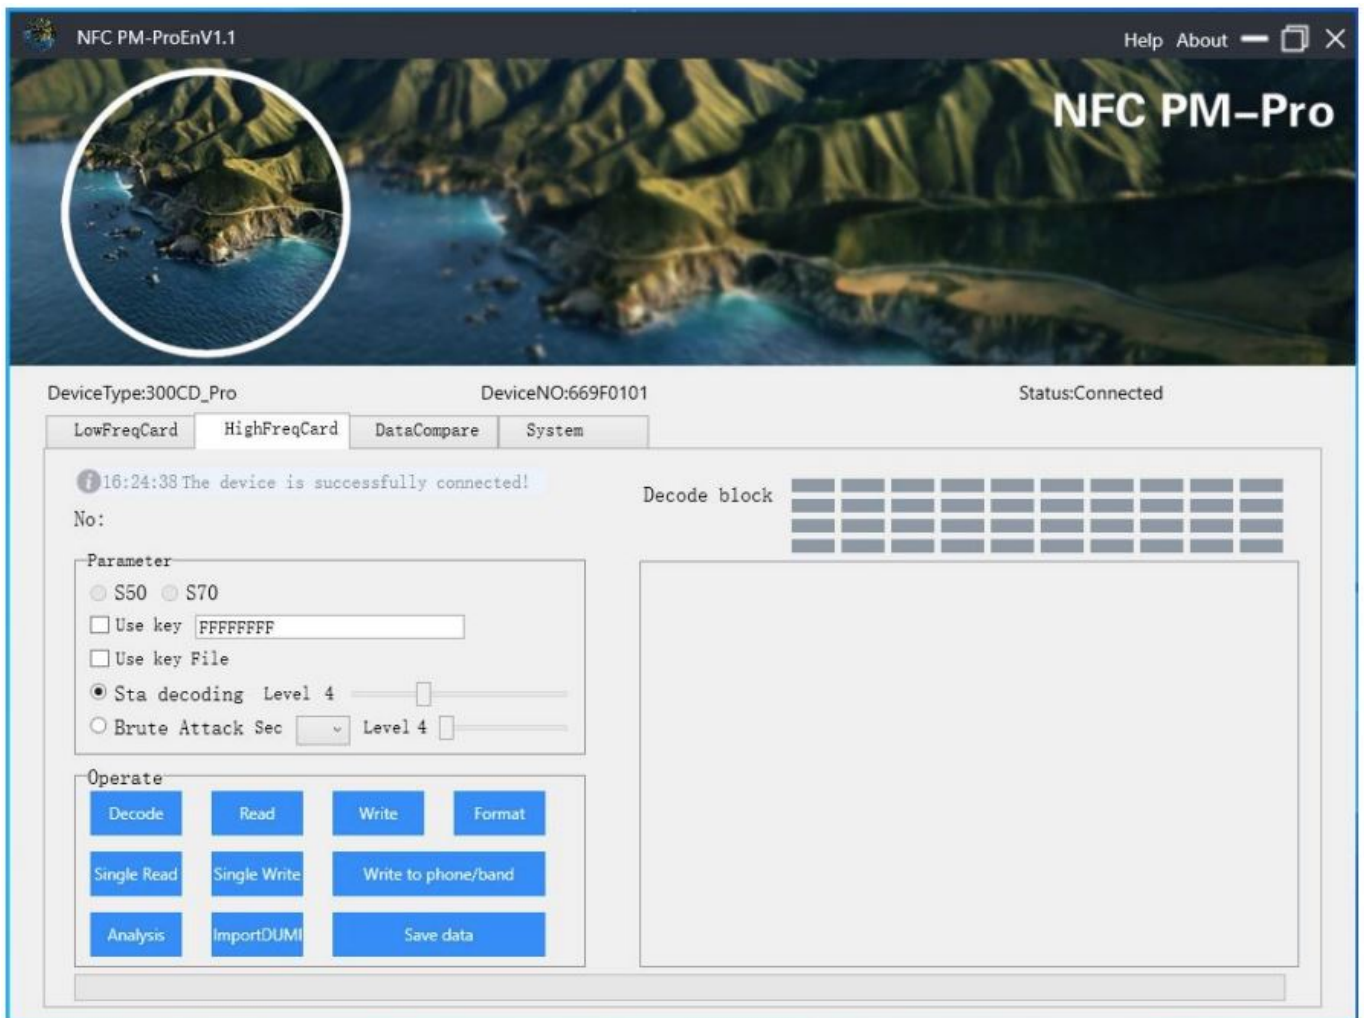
NFC PM-ProEnV1.1

Help About

NFC PM-Pro

DeviceType:300CD_Pro

DeviceNO:669F0101

Status:Connected

LowFreqCard HighFreqCard DataCompare System

16:24:38 The device is successfully connected!

No:

Decode block

Parameter

S50 S70

Use key FFFFFFFF

Use key File

Sta decoding Level 4

Brute Attack Sec Level 4

Operate

Decode Read Write Format

Single Read Single Write Write to phone/band

Analysis ImportDUMI Save data